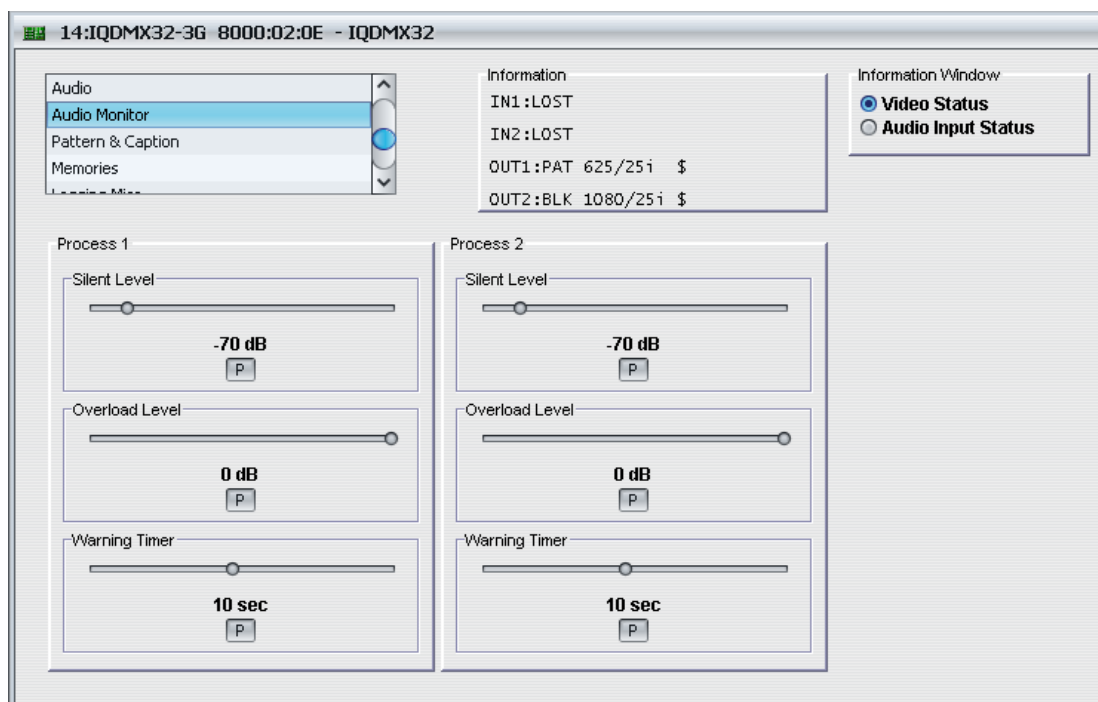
14:IQDMX32-3G 8000:02:0E - IQDMX32

Audio
Audio Monitor
Pattern & Caption
Memories
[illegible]

Information
IN1:LOST
IN2:LOST
OUT1:PAT 625/25i $
OUT2:BLK 1080/25i $

Information Window
Video Status
Audio Input Status

Process 1
Silent Level
-70 dB
P
Overload Level
0 dB
P
Warning Timer
10 sec
P

Process 2
Silent Level
-70 dB
P
Overload Level
0 dB
P
Warning Timer
10 sec
P